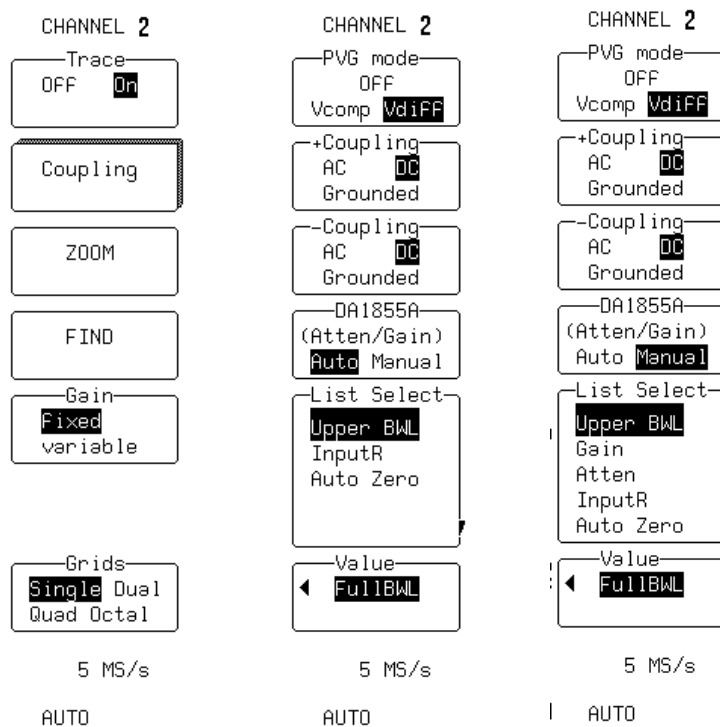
CHANNEL 2

Trace
OFF On

Coupling

ZOOM

FIND

Gain
Fixed
variable

Grids
Single Dual
Quad Octal

5 MS/s

AUTO

CHANNEL 2

PVG mode
OFF
Vcomp Vdiff

+Coupling
AC DC
Grounded

-Coupling
AC DC
Grounded

DA1855A
(Atten/Gain)
Auto Manual

List Select
Upper BWL
InputR
Auto Zero

Value
FullBWL

5 MS/s

AUTO

CHANNEL 2

PVG mode
OFF
Vcomp Vdiff

+Coupling
AC DC
Grounded

-Coupling
AC DC
Grounded

DA1855A
(Atten/Gain)
Auto Manual

List Select
Upper BWL
Gain
Atten
InputR
Auto Zero

Value
FullBWL

5 MS/s

AUTO